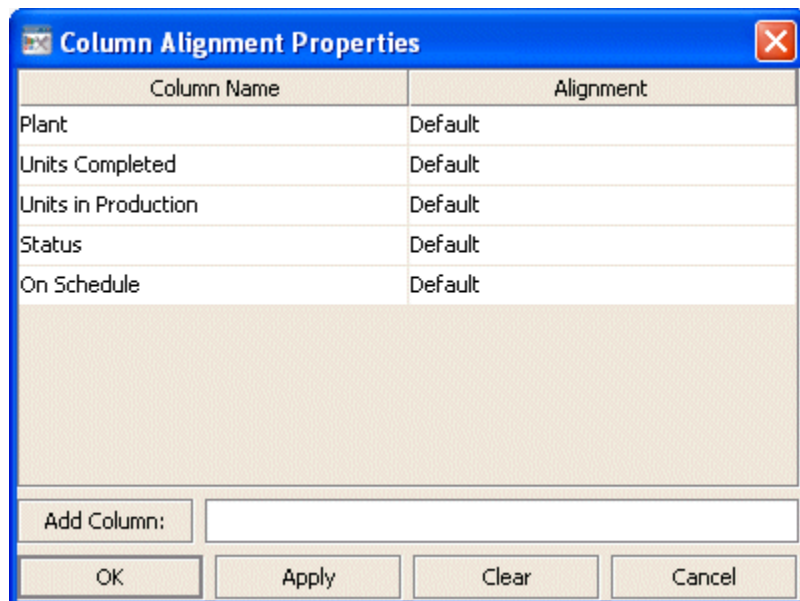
Column Alignment Properties

| Column Name | Alignment |
|---|---|
| Plant | Default |
| Units Completed | Default |
| Units in Production | Default |
| Status | Default |
| On Schedule | Default |

Add Column:

OK Apply Clear Cancel